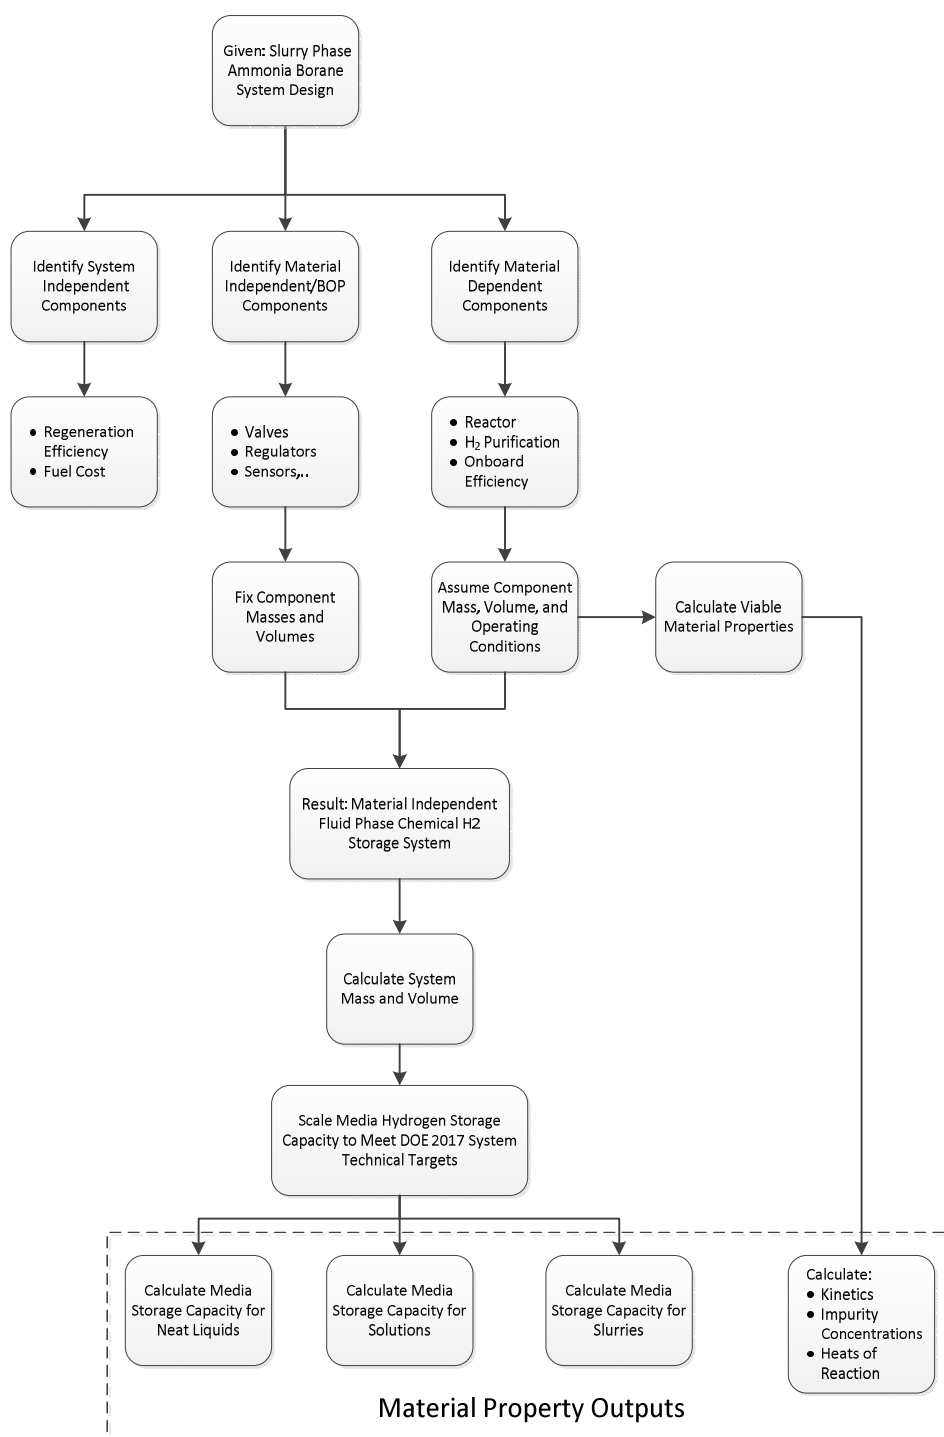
Given: Slurry Phase Ammonia Borane System Design

Identify System Independent Components

Identify Material Independent/BOP Components

Identify Material Dependent Components

- Regeneration Efficiency
- Fuel Cost

- Valves
- Regulators
- Sensors,..

- Reactor
- $H_2$ Purification
- Onboard Efficiency

Fix Component Masses and Volumes

Assume Component Mass, Volume, and Operating Conditions

Calculate Viable Material Properties

Result: Material Independent Fluid Phase Chemical H2 Storage System

Calculate System Mass and Volume

Scale Media Hydrogen Storage Capacity to Meet DOE 2017 System Technical Targets

Calculate Media Storage Capacity for Neat Liquids

Calculate Media Storage Capacity for Solutions

Calculate Media Storage Capacity for Slurries

Calculate:
- Kinetics
- Impurity Concentrations
- Heats of Reaction

Material Property Outputs